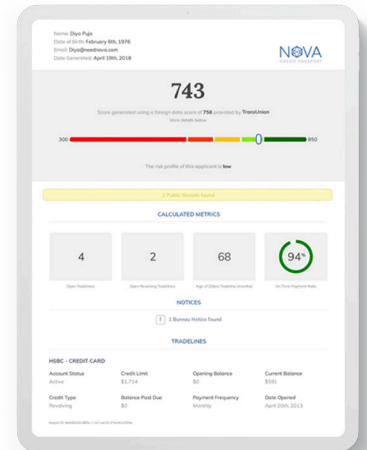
Name: Diyo Puja
Date of Birth: February 6th, 1976
Email: Diyo@neednova.com
Date Generated: April 19th, 2018

NOVA
CREDIT PASSPORT

743

Score generated using a foreign data score of 758 provided by TransUnion
More details below

300

850

The risk profile of this applicant is low

2 Public Records found

CALCULATED METRICS

4
Open Tradelines

2
Open Revolving Tradelines

68
Age of Oldest Tradeline (months)

94%
On-Time Payment Rate

NOTICES

1 1 Bureau Notice found

TRADELINES

HSBC - CREDIT CARD

Account Status
Active

Credit Limit
$1,714

Opening Balance
$0

Current Balance
$591

Credit Type
Revolving

Balance Past Due
$0

Payment Frequency
Monthly

Date Opened
April 20th, 2013

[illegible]